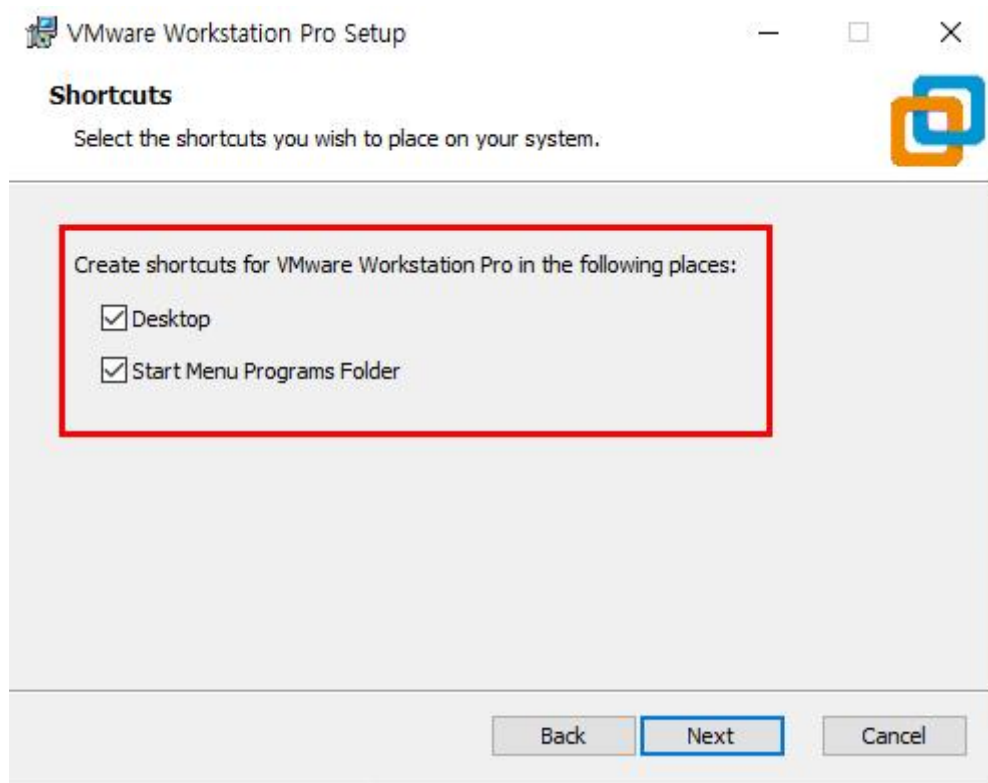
VMware Workstation Pro Setup

Shortcuts

Select the shortcuts you wish to place on your system.

Create shortcuts for VMware Workstation Pro in the following places:

Desktop

Start Menu Programs Folder

Back Next Cancel